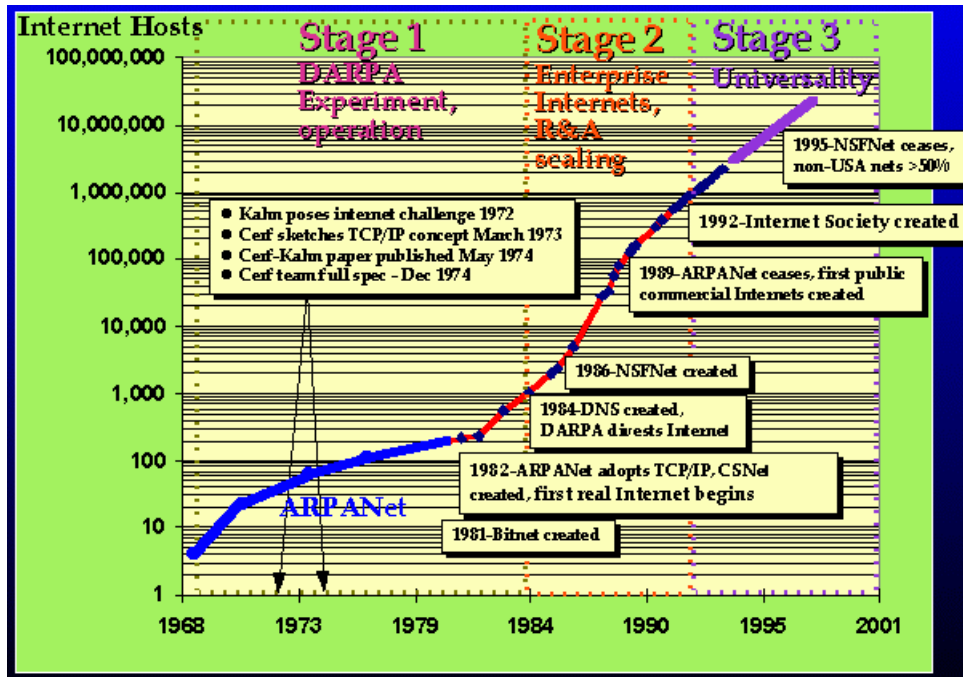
Internet Hosts

Stage 1
DARPA Experiment, operation

Stage 2
Enterprise Internets, R&A scaling

Stage 3
Universality

100,000,000
10,000,000
1,000,000
100,000
10,000
1,000
100
10
1

- Kahn poses internet challenge 1972
- Cerf sketches TCP/IP concept March 1973
- Cerf-Kahn paper published May 1974
- Cerf team full spec - Dec 1974

1995-NSFNet ceases, non-USA nets >50%

1992-Internet Society created

1989-ARPANet ceases, first public commercial Internets created

1986-NSFNet created

1984-DNS created, DARPA divests Internet

1982-ARPANet adopts TCP/IP, CSNet created, first real Internet begins

ARPANet

1981-Bitnet created

1968 1973 1979 1984 1990 1995 2001